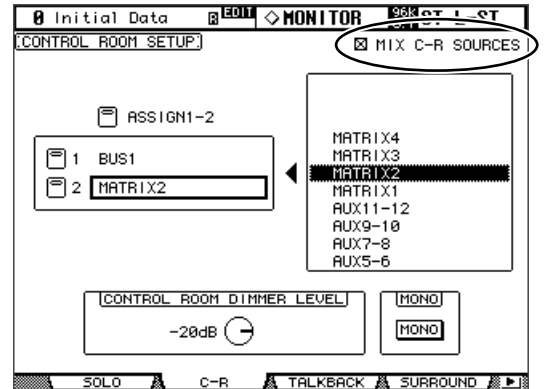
0 Initial Data EDIT ◇MONITOR 96k ST L-ST

CONTROL ROOM SETUP

☒ MIX C-R SOURCES

ASSIGN1-2

1 BUS1

2 MATRIX2

MATRIX4
MATRIX3
MATRIX2
MATRIX1
AUX11-12
AUX9-10
AUX7-8
AUX5-6

CONTROL ROOM DIMMER LEVEL

-20dB

MONO

MONO

SOLO C-R TALKBACK SURROUND